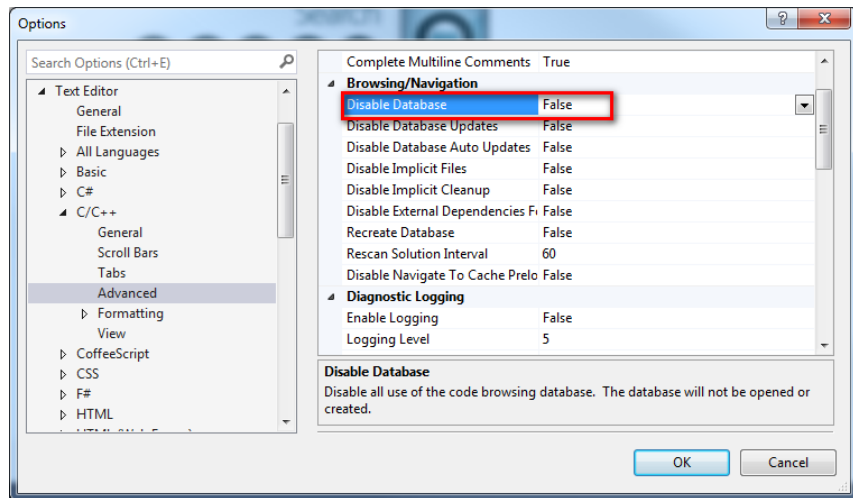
Options

?

Search Options (Ctrl+E)

Text Editor
General
File Extension
All Languages
Basic
C#
C/C++
General
Scroll Bars
Tabs
Advanced
Formatting
View
CoffeeScript
CSS
F#
HTML
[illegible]

| | |
|---|---|
| Complete Multiline Comments | True |
| **Browsing/Navigation** | |
| Disable Database | False |
| Disable Database Updates | False |
| Disable Database Auto Updates | False |
| Disable Implicit Files | False |
| Disable Implicit Cleanup | False |
| Disable External Dependencies F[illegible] | False |
| Recreate Database | False |
| Rescan Solution Interval | 60 |
| Disable Navigate To Cache Prelo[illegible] | False |
| **Diagnostic Logging** | |
| Enable Logging | False |
| Logging Level | 5 |

**Disable Database**
Disable all use of the code browsing database. The database will not be opened or created.

OK
Cancel